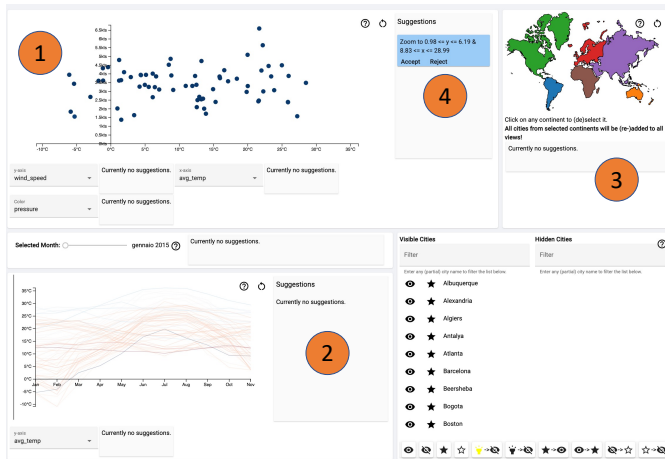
1

6.5k/s
6k/s
5.5k/s
5k/s
4.5k/s
4k/s
3.5k/s
3k/s
2.5k/s
2k/s
1.5k/s
1k/s
0.5k/s

-10°C -5°C 0°C 5°C 10°C 15°C 20°C 25°C 30°C 35°C

Suggestions

Zoom to 0.98 <= y <= 6.19 & 8.83 <= x <= 28.99

Accept Reject

4

Click on any continent to (de)select it.

**All cities from selected continents will be (re-)added to all views!**

Currently no suggestions.

3

y-axis
wind_speed

Currently no suggestions.

x-axis
avg_temp

Currently no suggestions.

Color
pressure

Currently no suggestions.

Selected Month: gennaio 2015

Currently no suggestions.

Visible Cities

Filter

Enter any (partial) city name to filter the list below.

Albuquerque
Alexandria
Algiers
Antalya
Atlanta
Barcelona
Beersheba
Bogota
Boston

Hidden Cities

Filter

Enter any (partial) city name to filter the list below.

35°C
30°C
25°C
20°C
15°C
10°C
5°C
0°C
-5°C
-10°C

Jan Feb Mar Apr May Jun Jul Aug Sep Oct Nov

Suggestions

Currently no suggestions.

2

y-axis
avg_temp

Currently no suggestions.